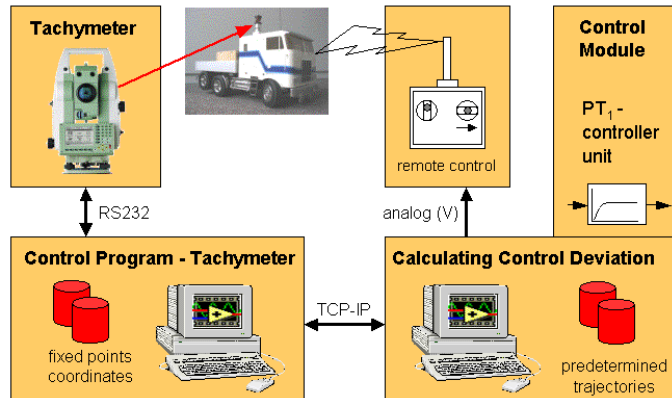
Tachymeter

remote control

Control Module

$PT_1$ - controller unit

RS232

analog (V)

Control Program - Tachymeter

fixed points coordinates

TCP-IP

Calculating Control Deviation

predetermined trajectories